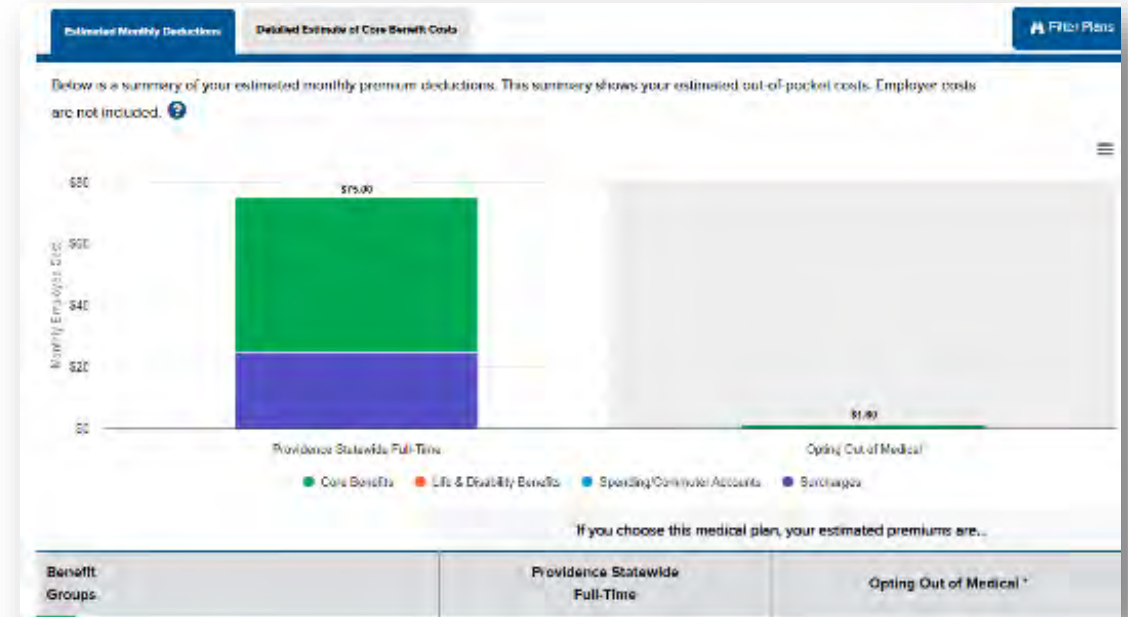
Estimated Monthly Deductions | Detailed Estimate of Core Benefit Costs

Filter Plans

Below is a summary of your estimated monthly premium deductions. This summary shows your estimated out-of-pocket costs. Employer costs are not included.

$80
$60
$40
$20
$0

Monthly Employee Cost

$75.00

$1.00

Providence Statewide Full-Time

Opting Out of Medical

Core Benefits
Life & Disability Benefits
Spending/Commuter Accounts
Surcharges

If you choose this medical plan, your estimated premiums are...

| Benefit Groups | Providence Statewide Full-Time | Opting Out of Medical * |
|---|---|---|